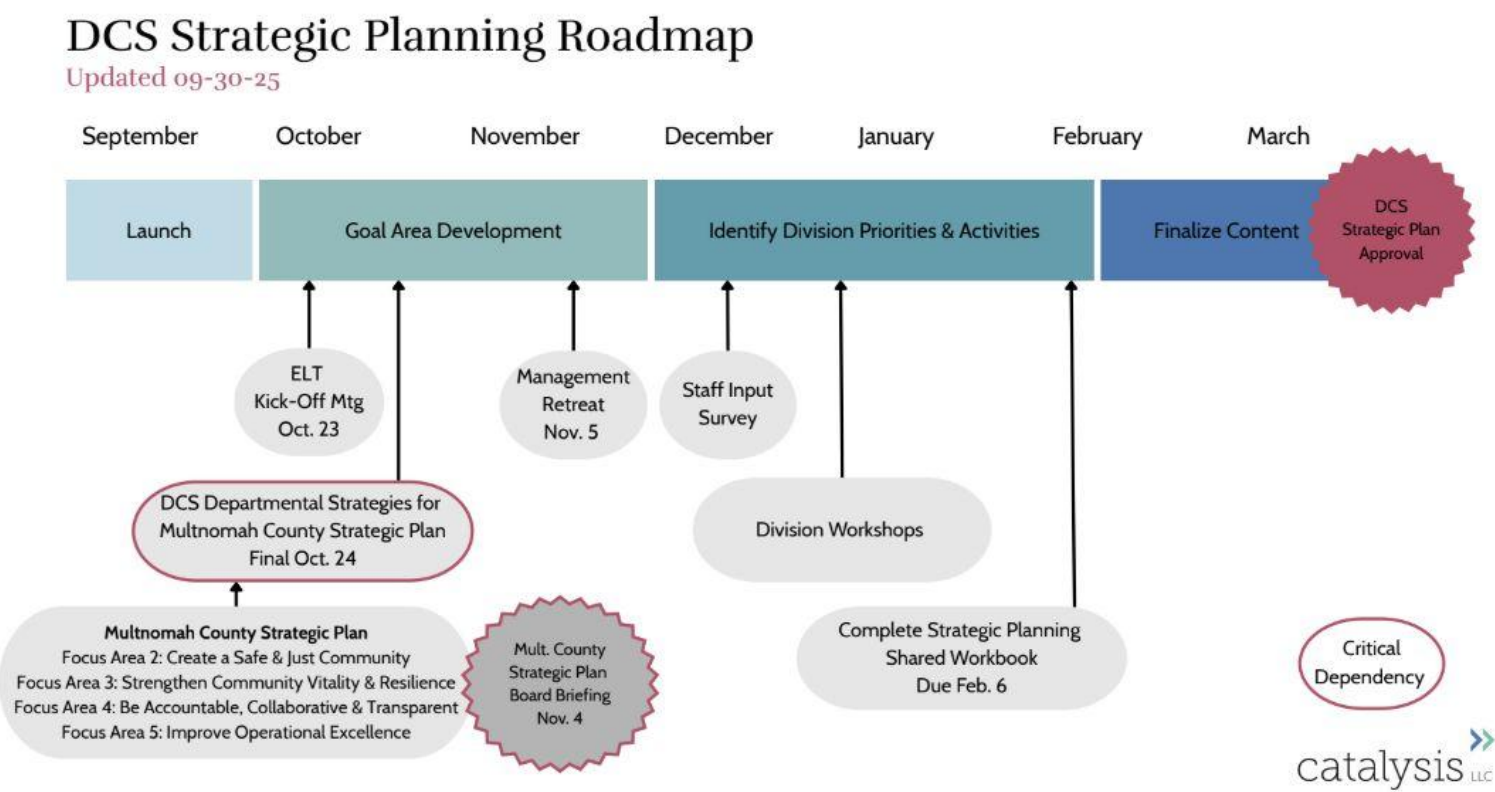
DCS Strategic Planning Roadmap
Updated 09-30-25

September October November December January February March

Launch

Goal Area Development

Identify Division Priorities & Activities

Finalize Content

DCS Strategic Plan Approval

ELT Kick-Off Mtg Oct. 23

Management Retreat Nov. 5

Staff Input Survey

DCS Departmental Strategies for Multnomah County Strategic Plan Final Oct. 24

Division Workshops

Multnomah County Strategic Plan
Focus Area 2: Create a Safe & Just Community
Focus Area 3: Strengthen Community Vitality & Resilience
Focus Area 4: Be Accountable, Collaborative & Transparent
Focus Area 5: Improve Operational Excellence

Mult. County Strategic Plan Board Briefing Nov. 4

Complete Strategic Planning Shared Workbook Due Feb. 6

Critical Dependency

catalysis LLC